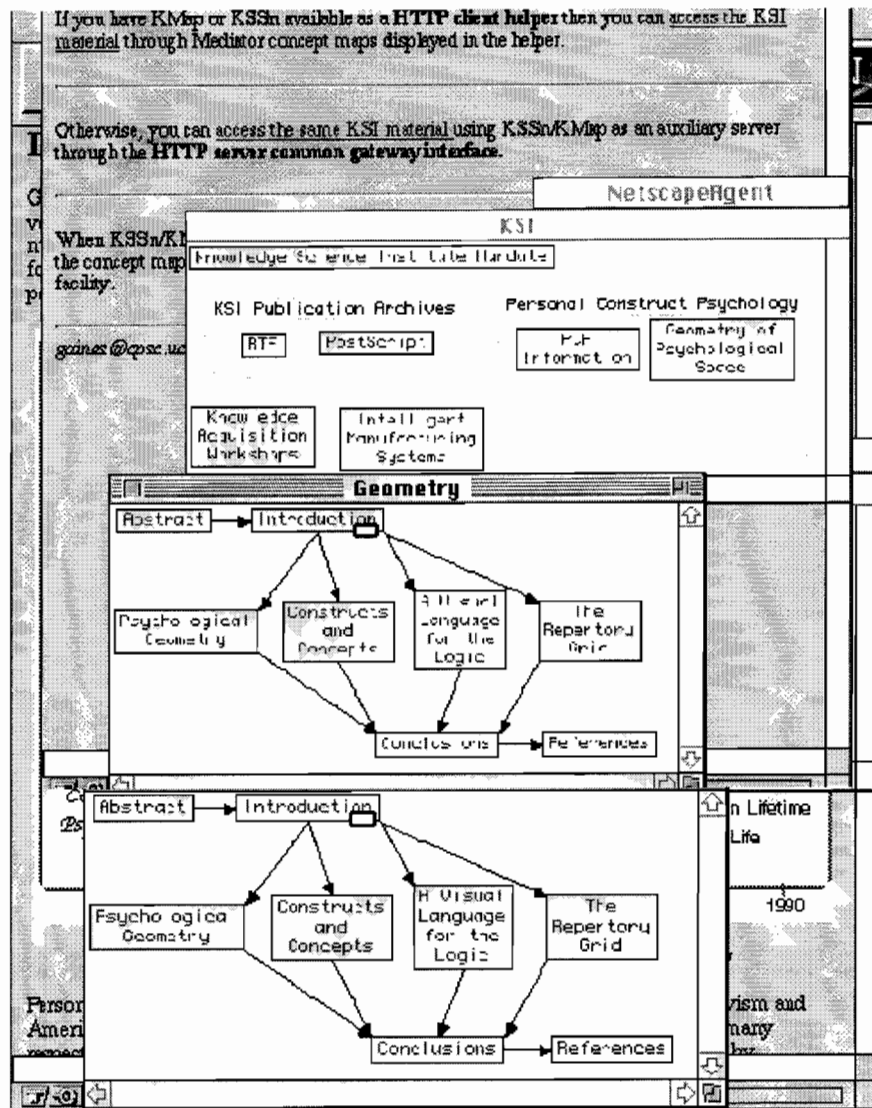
If you have KMap or KSSn available as a HTTP client helper then you can access the KSI material through Mediator concept maps displayed in the helper.

Otherwise, you can access the same KSI material using KSSn/KMap as an auxiliary server through the HTTP server common gateway interface.

When KSSn/K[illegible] the concept map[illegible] facility.

gaines@cpsc.uc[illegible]

NetscapeAgent

KSI

Knowledge Science Institute Mandate

KSI Publication Archives

RTF

PostScript

Personal Construct Psychology

PCP Information

Geometry of Psychological Space

Knowledge Acquisition Workshops

Intelligent Manufacturing Systems

Geometry

Abstract

Introduction

Psychological Geometry

Constructs and Concepts

A Visual Language for the Logic

The Repertory Grid

Conclusions

References

Abstract

Introduction

Psychological Geometry

Constructs and Concepts

A Visual Language for the Logic

The Repertory Grid

Conclusions

References

n Lifetime

Life

1990

Person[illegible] vism and

Ameri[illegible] many